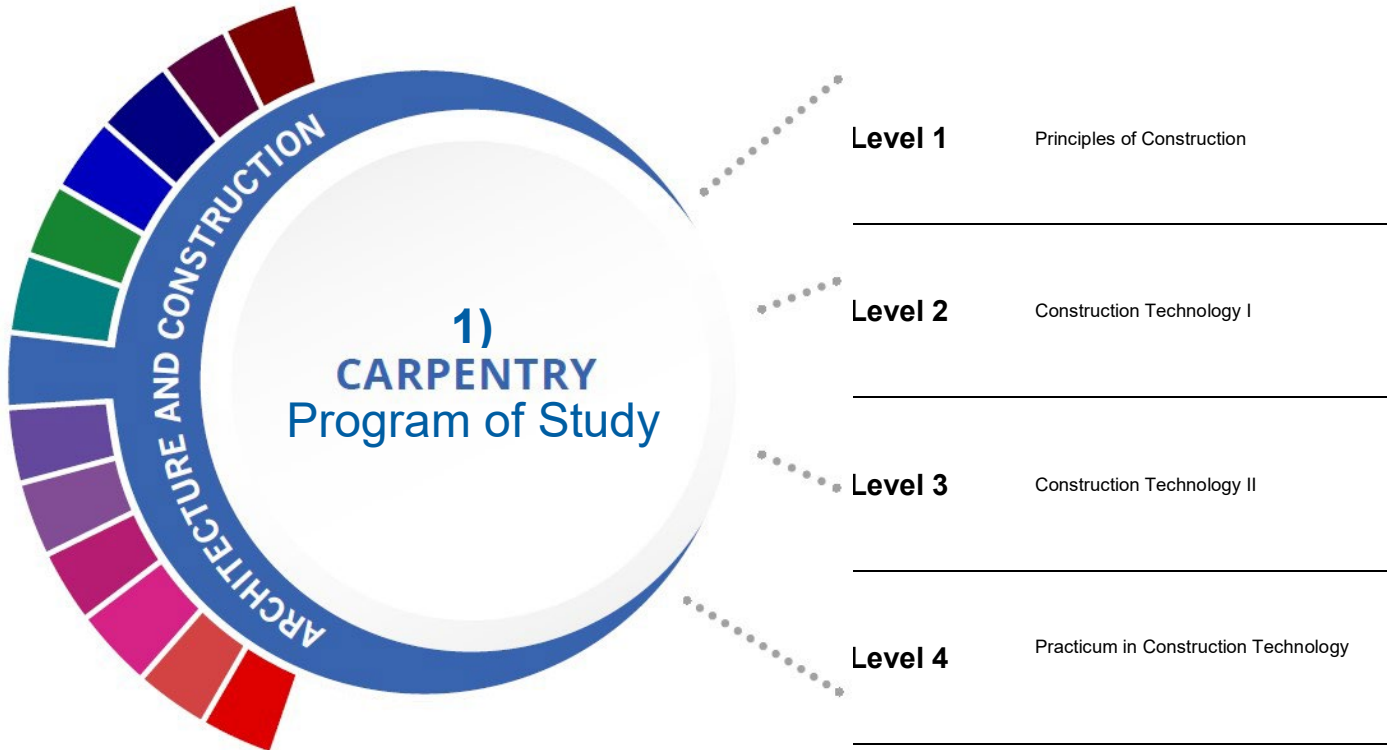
ARCHITECTURE AND CONSTRUCTION

1)
CARPENTRY
Program of Study

Level 1 Principles of Construction

Level 2 Construction Technology I

Level 3 Construction Technology II

Level 4 Practicum in Construction Technology